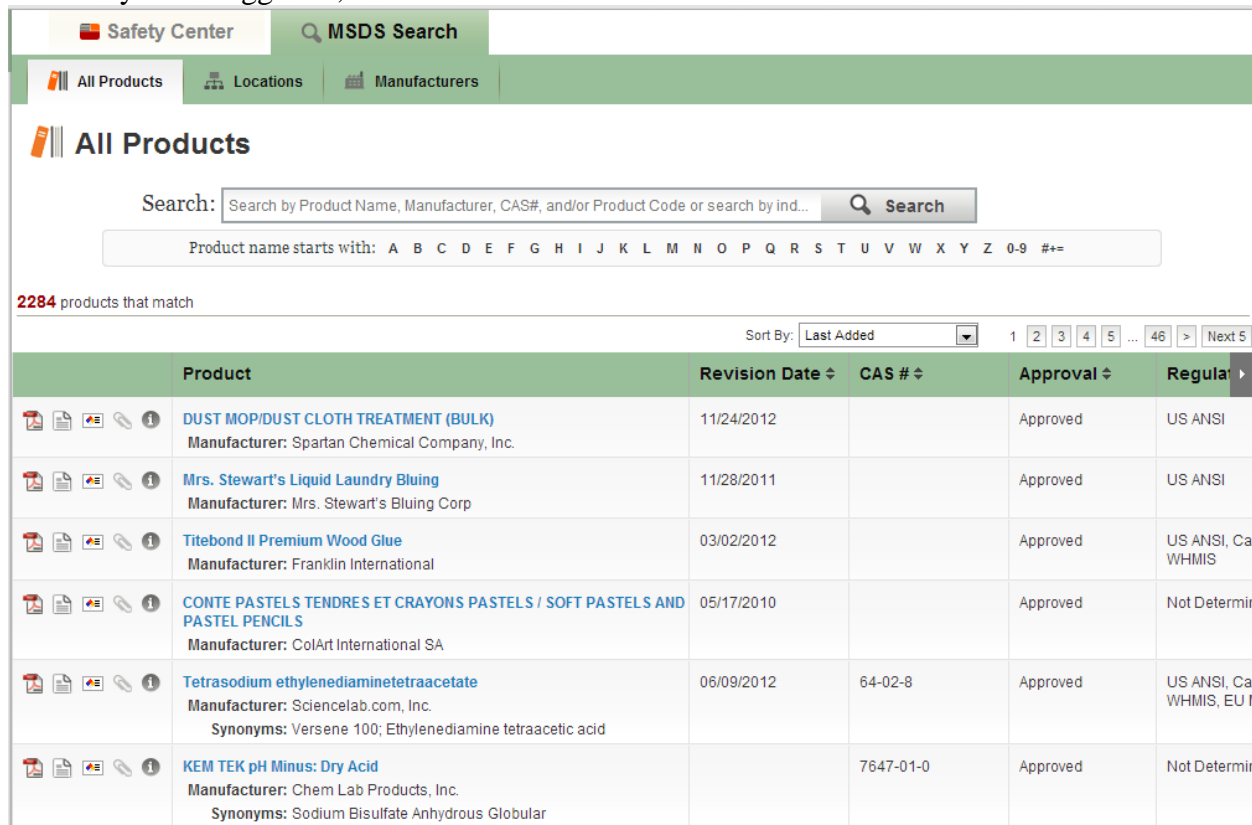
Safety Center | MSDS Search

All Products | Locations | Manufacturers

All Products

Search: Search by Product Name, Manufacturer, CAS#, and/or Product Code or search by ind... Search

Product name starts with: A B C D E F G H I J K L M N O P Q R S T U V W X Y Z 0-9 #+=

2284 products that match

Sort By: Last Added

1 2 3 4 5 ... 46 > Next 5

| | Product | Revision Date | CAS # | Approval | Regulat |
|---|---|---|---|---|---|
| | DUST MOP/DUST CLOTH TREATMENT (BULK) Manufacturer: Spartan Chemical Company, Inc. | 11/24/2012 | | Approved | US ANSI |
| | Mrs. Stewart's Liquid Laundry Bluing Manufacturer: Mrs. Stewart's Bluing Corp | 11/28/2011 | | Approved | US ANSI |
| | Titebond II Premium Wood Glue Manufacturer: Franklin International | 03/02/2012 | | Approved | US ANSI, Ca WHMIS |
| | CONTE PASTELS TENDRES ET CRAYONS PASTELS / SOFT PASTELS AND PASTEL PENCILS Manufacturer: ColArt International SA | 05/17/2010 | | Approved | Not Determi |
| | Tetrasodium ethylenediaminetetraacetate Manufacturer: Sciencelab.com, Inc. Synonyms: Versene 100; Ethylenediamine tetraacetic acid | 06/09/2012 | 64-02-8 | Approved | US ANSI, Ca WHMIS, EU |
| | KEM TEK pH Minus: Dry Acid Manufacturer: Chem Lab Products, Inc. Synonyms: Sodium Bisulfate Anhydrous Globular | | 7647-01-0 | Approved | Not Determi |